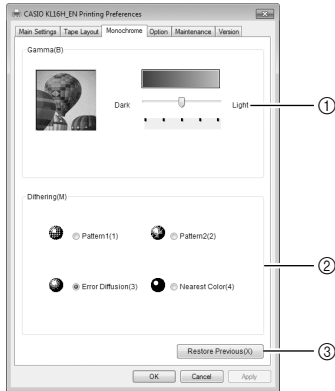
CASIO KL16H_EN Printing Preferences

Main Settings | Tape Layout | Monochrome | Option | Maintenance | Version

Gamma(B)

Dark

Light

①

Dithering(M)

Pattern1(1)

Pattern2(2)

Error Diffusion(3)

Nearest Color(4)

②

Restore Previous(X)

③

OK

Cancel

Apply